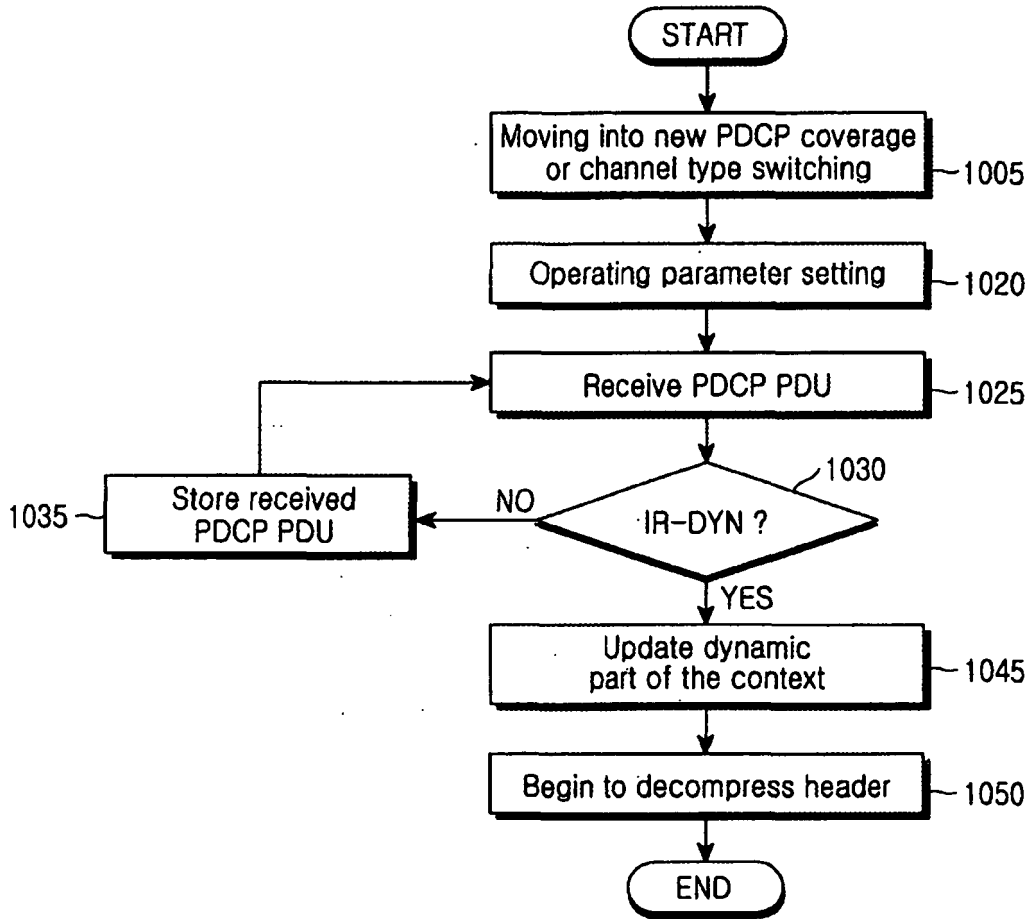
START

Moving into new PDCP coverage or channel type switching

1005

Operating parameter setting

1020

Receive PDCP PDU

1025

1030

IR-DYN ?

NO

Store received PDCP PDU

1035

YES

Update dynamic part of the context

1045

Begin to decompress header

1050

END